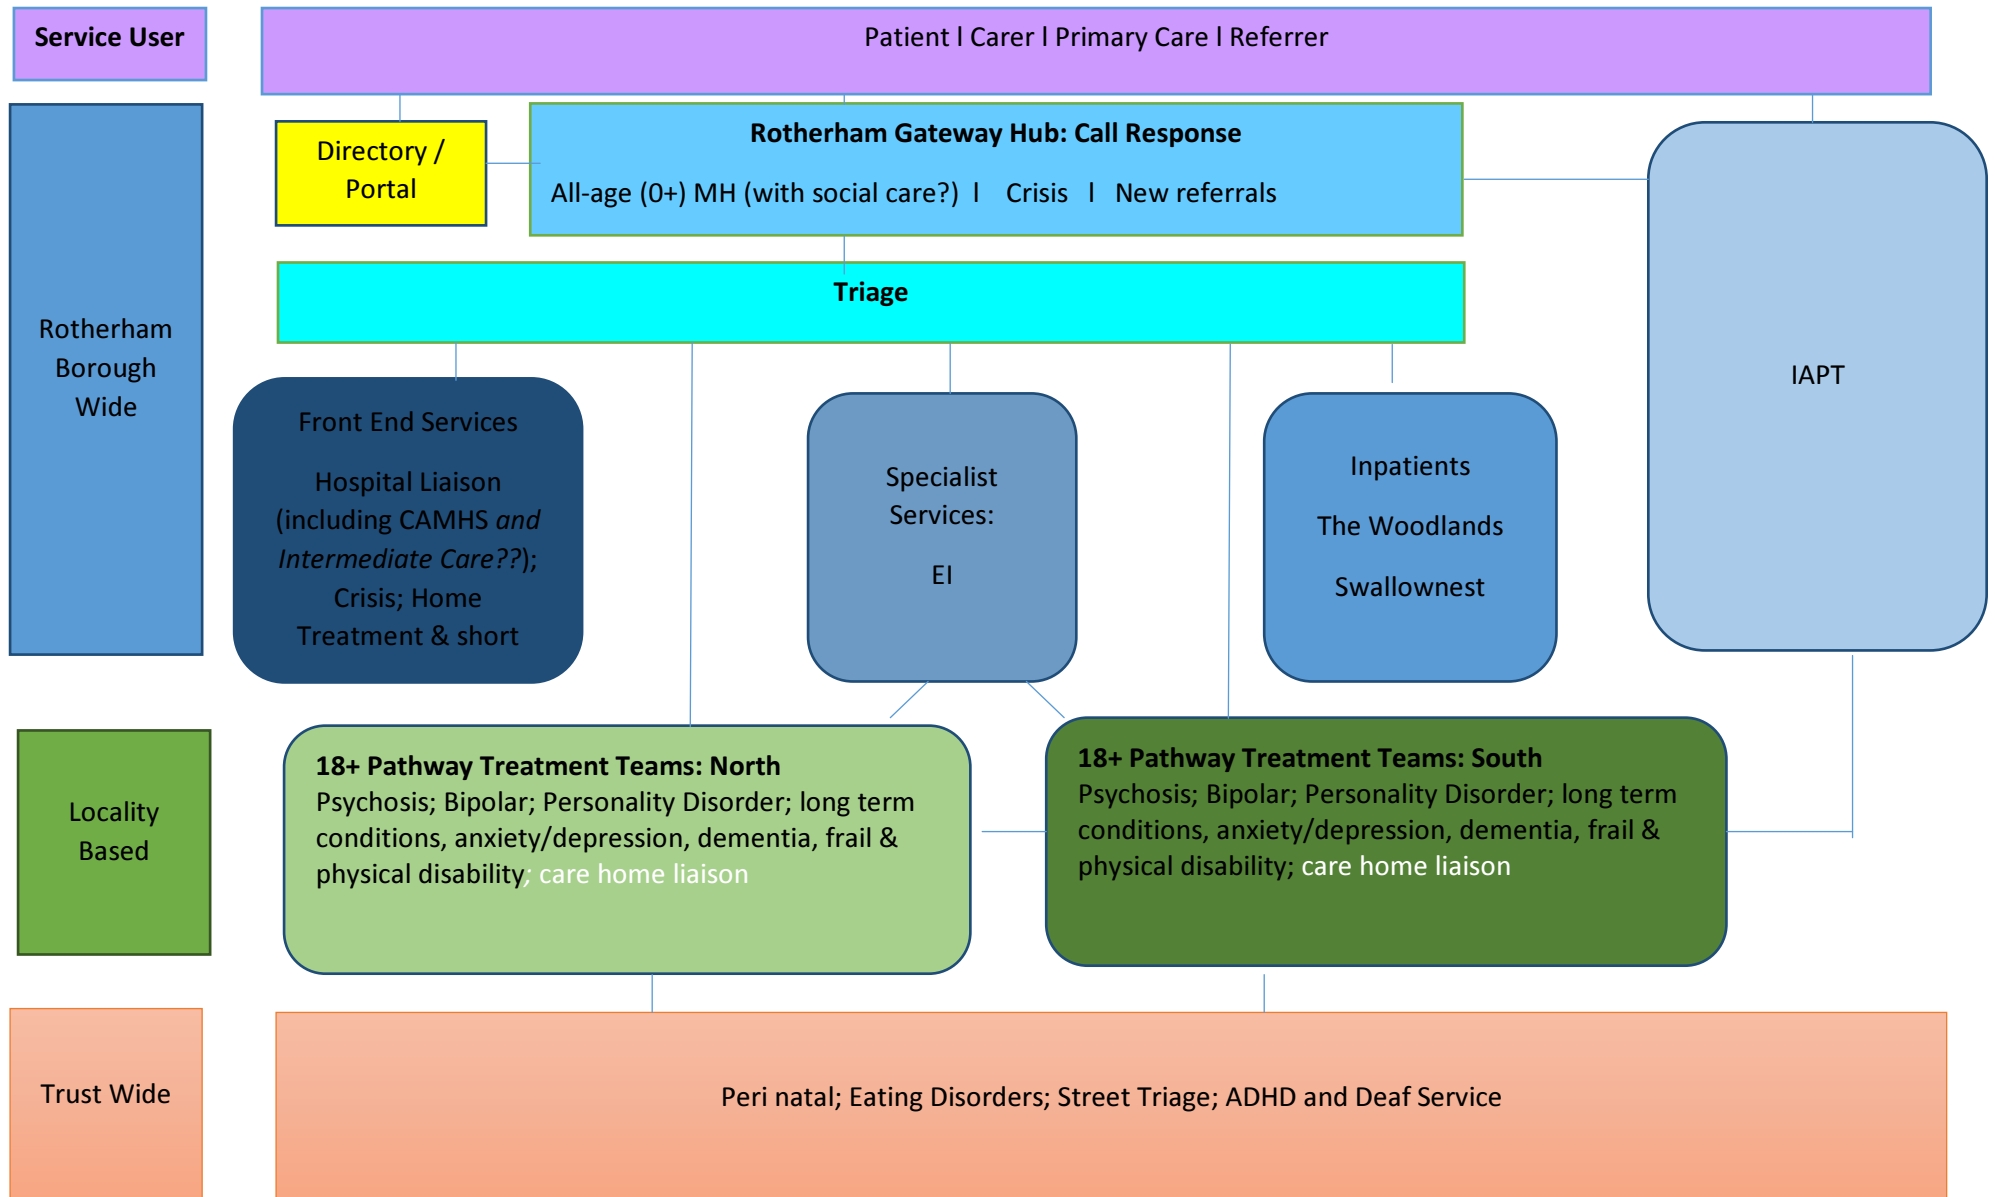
Service User

Patient l Carer l Primary Care l Referrer

Rotherham Borough Wide

Directory / Portal

Rotherham Gateway Hub: Call Response

All-age (0+) MH (with social care?) l Crisis l New referrals

Triage

IAPT

Front End Services

Hospital Liaison (including CAMHS *and Intermediate Care??*); Crisis; Home Treatment & short

Specialist Services:

EI

Inpatients

The Woodlands

Swallownest

Locality Based

18+ Pathway Treatment Teams: North
Psychosis; Bipolar; Personality Disorder; long term conditions, anxiety/depression, dementia, frail & physical disability; care home liaison

18+ Pathway Treatment Teams: South
Psychosis; Bipolar; Personality Disorder; long term conditions, anxiety/depression, dementia, frail & physical disability; care home liaison

Trust Wide

Peri natal; Eating Disorders; Street Triage; ADHD and Deaf Service